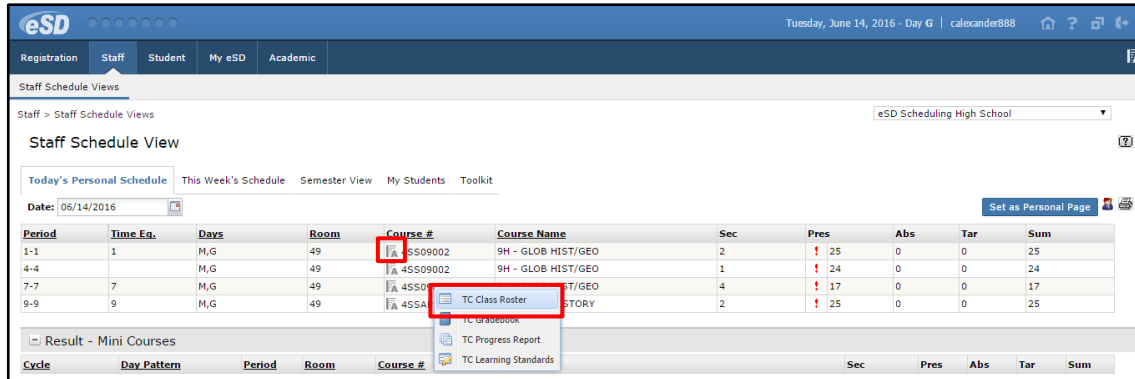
eSD

Tuesday, June 14, 2016 - Day G | calexander888

Registration Staff Student My eSD Academic

Staff Schedule Views

Staff > Staff Schedule Views

eSD Scheduling High School

Staff Schedule View

Today's Personal Schedule This Week's Schedule Semester View My Students Toolkit

Date: 06/14/2016

Set as Personal Page

| Period | Time Eq. | Days | Room | Course # | Course Name | Sec | Pres | Abs | Tar | Sum |
|---|---|---|---|---|---|---|---|---|---|---|
| 1-1 | 1 | M,G | 49 | 4SS09002 | 9H - GLOB HIST/GEO | 2 | ! 25 | 0 | 0 | 25 |
| 4-4 | | M,G | 49 | 4SS09002 | 9H - GLOB HIST/GEO | 1 | ! 24 | 0 | 0 | 24 |
| 7-7 | 7 | M,G | 49 | 4SS0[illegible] | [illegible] | 4 | ! 17 | 0 | 0 | 17 |
| 9-9 | 9 | M,G | 49 | 4SSA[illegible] | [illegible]STORY | 2 | ! 25 | 0 | 0 | 25 |

TC Class Roster
TC Gradebook
TC Progress Report
TC Learning Standards

Result - Mini Courses

| Cycle | Day Pattern | Period | Room | Course # | | Sec | Pres | Abs | Tar | Sum |
|---|---|---|---|---|---|---|---|---|---|---|